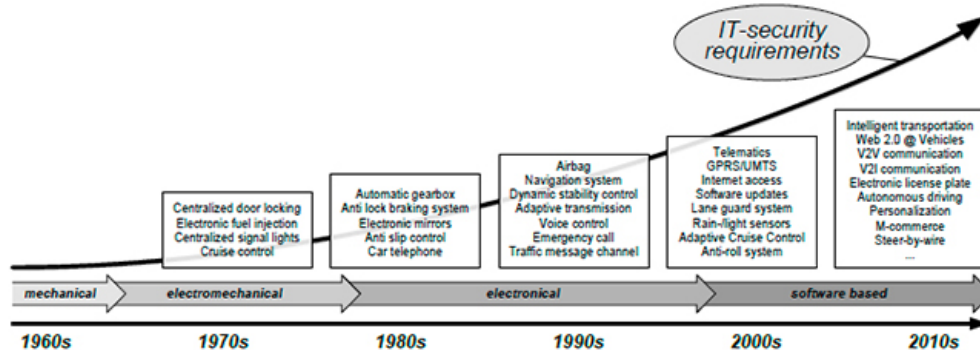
IT-security requirements

Centralized door locking
Electronic fuel injection
Centralized signal lights
Cruise control

Automatic gearbox
Anti lock braking system
Electronic mirrors
Anti slip control
Car telephone

Airbag
Navigation system
Dynamic stability control
Adaptive transmission
Voice control
Emergency call
Traffic message channel

Telematics
GPRS/UMTS
Internet access
Software updates
Lane guard system
Rain-/light sensors
Adaptive Cruise Control
Anti-roll system

Intelligent transportation
Web 2.0 @ Vehicles
V2V communication
V2I communication
Electronic license plate
Autonomous driving
Personalization
M-commerce
Steer-by-wire
...

mechanical
electromechanical
electronical
software based

1960s
1970s
1980s
1990s
2000s
2010s